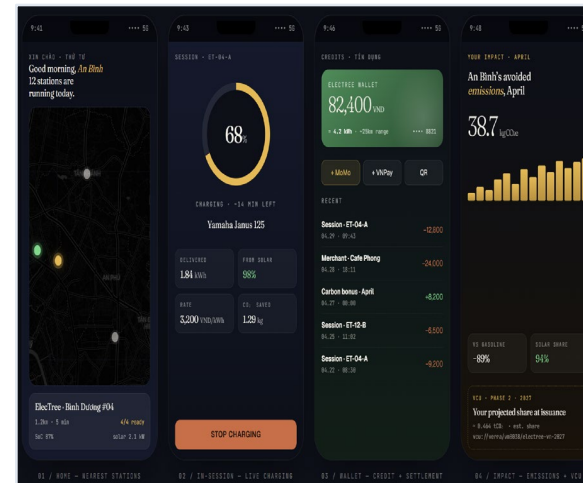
9:41 5G

XIN CHÀO · THỨ TƯ

Good morning, An Bình

12 stations are running today.

ElecTree · Bình Dương #04

1.2km · 5 min 4/4 ready

SoC 87% solar 2.3 kW

01 / HOME — NEAREST STATIONS

9:43 5G

SESSION · ET-04-A

68%

CHARGING · ~14 MIN LEFT

Yamaha Janus 125

DELIVERED

1.84 kWh

FROM SOLAR

98%

RATE

3,200 VND/kWh

CO₂ SAVED

1.29 kg

STOP CHARGING

02 / IN-SESSION — LIVE CHARGING

9:46 5G

CREDITS · TÍN DỤNG

ELECTREE WALLET

82,400 VND

+ 4.2 kWh · ~25km range •••• 3821

+ MoMo

+ VNPay

QR

RECENT

Session · ET-04-A

04.29 · 07:43

−12,800

Merchant · Cafe Phong

04.28 · 18:11

−24,000

Carbon bonus · April

04.27 · 00:00

+8,200

Session · ET-12-B

04.25 · 11:03

−6,500

Session · ET-04-A

04.22 · 08:30

−9,800

03 / WALLET — CREDIT + SETTLEMENT

9:48

YOUR IMPACT · APRIL

An Bình's avoided emissions, April

38.7 kgCO₂e

VS BASELINE

−89%

SOLAR SHARE

94%

VCG · PHASE 2 · 2027

Your projected share at issuance

≈ 0.464 tCO₂ · est. share

vcs://verra/vm0038/electree-vn-2027

04 / IMPACT — EMISSIONS + VCU